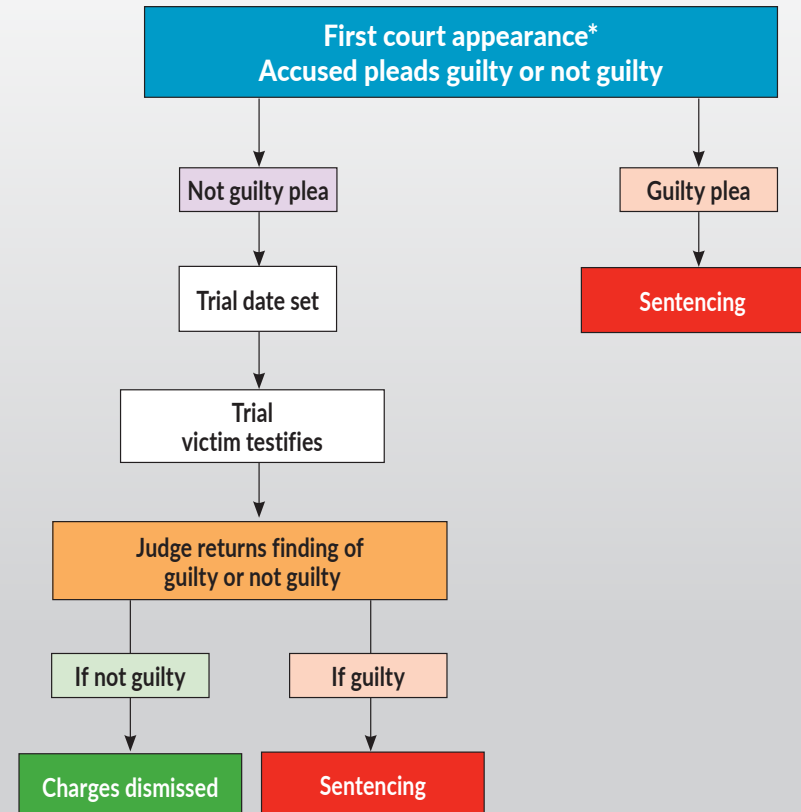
First court appearance*
Accused pleads guilty or not guilty

Not guilty plea

Trial date set

Trial
victim testifies

Judge returns finding of
guilty or not guilty

If not guilty

Charges dismissed

If guilty

Sentencing

Guilty plea

Sentencing